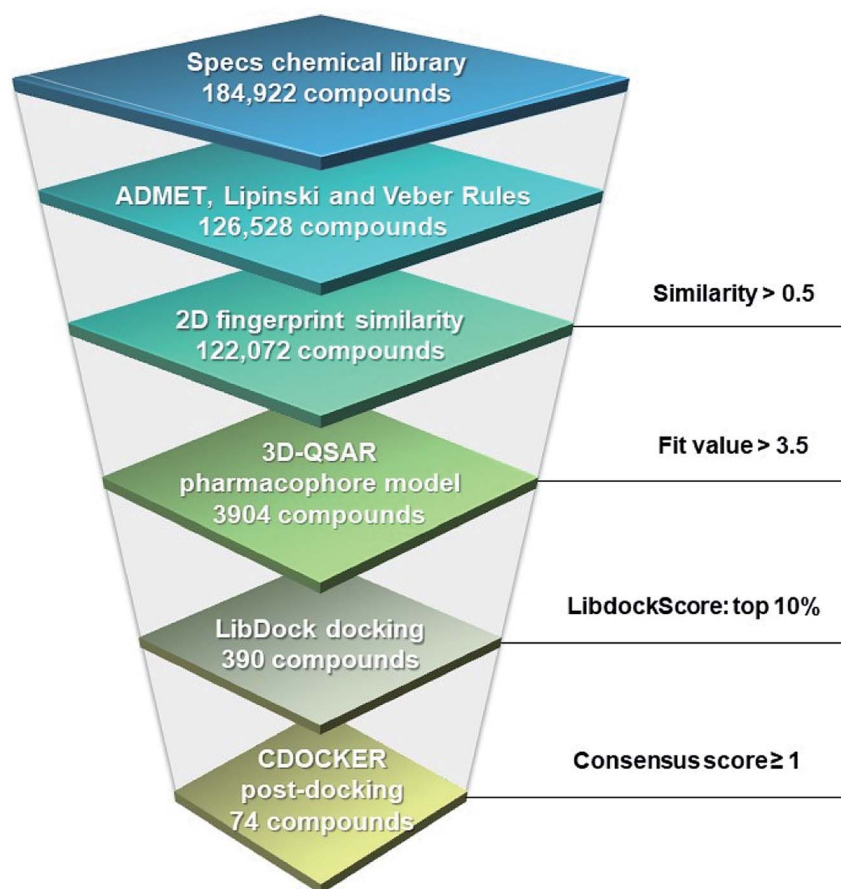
Specs chemical library
184,922 compounds

ADMET, Lipinski and Veber Rules
126,528 compounds

Similarity > 0.5

2D fingerprint similarity
122,072 compounds

Fit value > 3.5

3D-QSAR
pharmacophore model
3904 compounds

LibdockScore: top 10%

LibDock docking
390 compounds

Consensus score ≥ 1

CDOCKER
post-docking
74 compounds